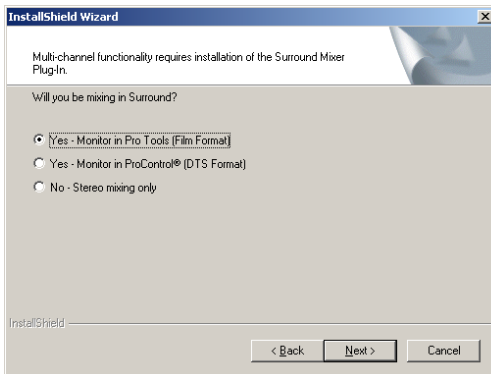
InstallShield Wizard

Multi-channel functionality requires installation of the Surround Mixer Plug-In.

Will you be mixing in Surround?

Yes - Monitor in Pro Tools (Film Format)

Yes - Monitor in ProControl® (DTS Format)

No - Stereo mixing only

InstallShield

< Back

Next >

Cancel